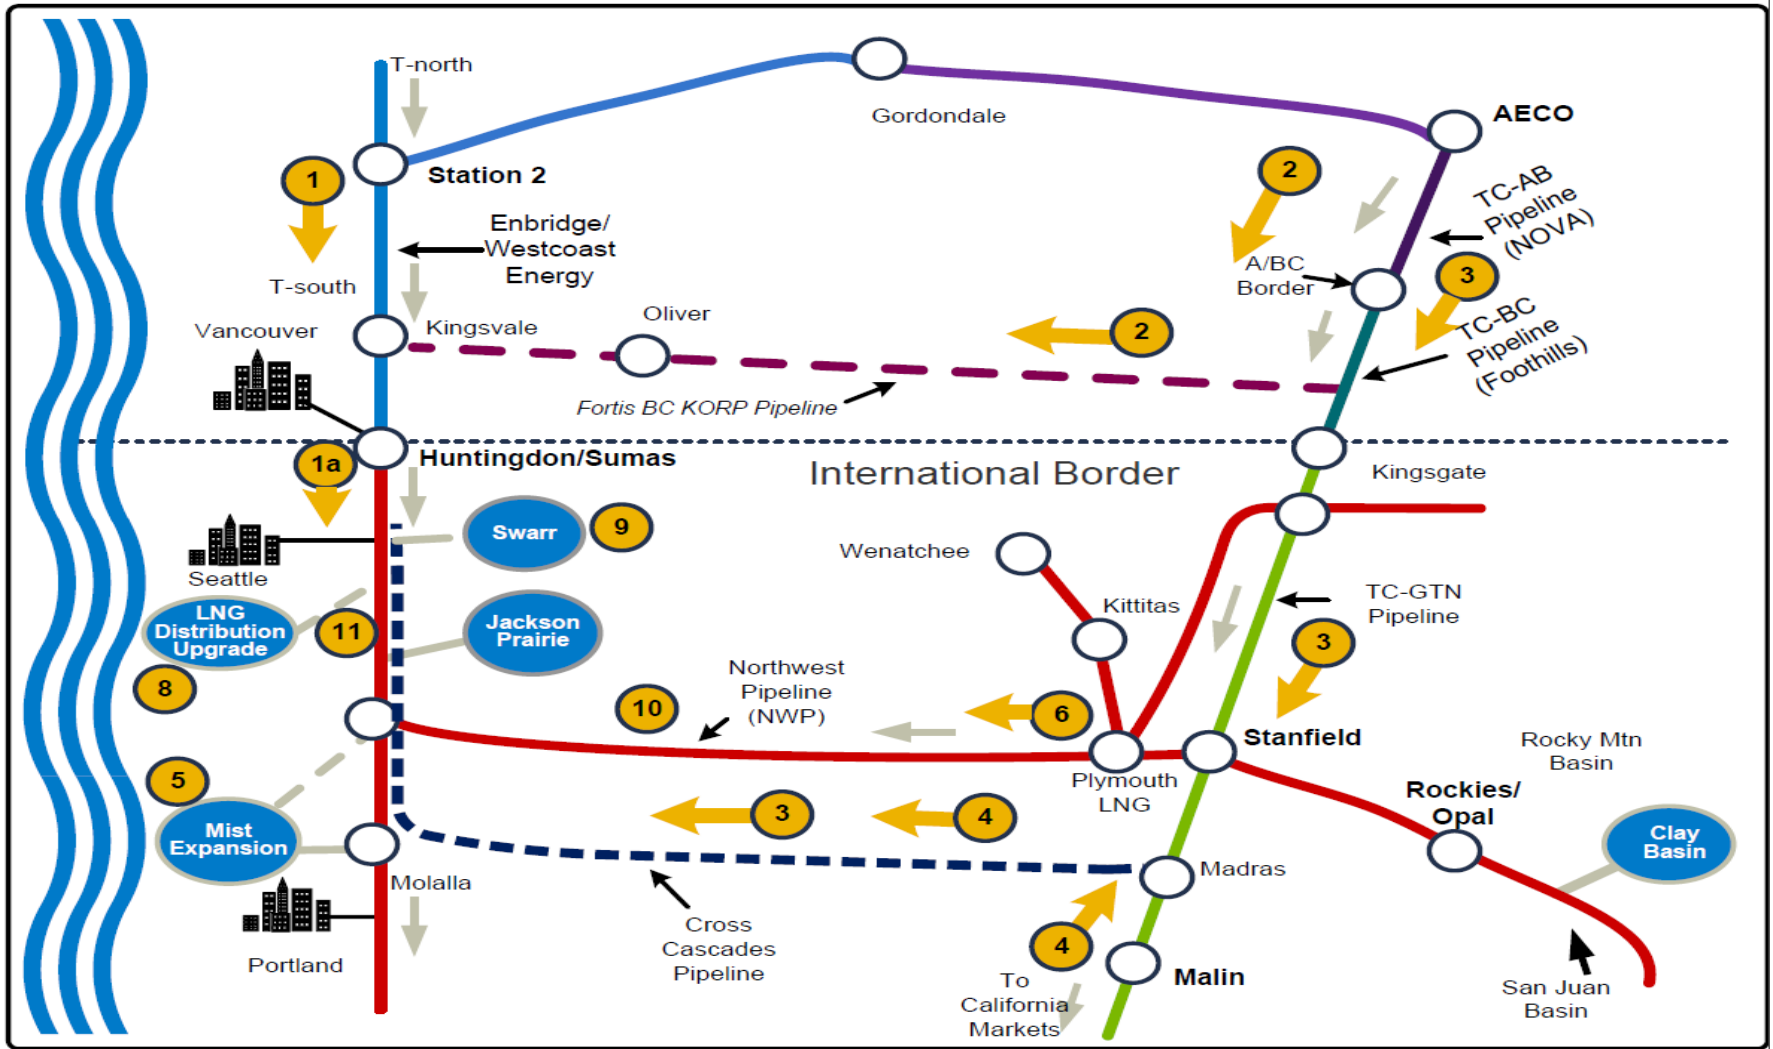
T-north

Gordondale

AECO

Station 2

1

Enbridge/ Westcoast Energy

2

TC-AB Pipeline (NOVA)

T-south

A/BC Border

3

TC-BC Pipeline (Foothills)

Vancouver

Kingsvale

Oliver

2

Fortis BC KORP Pipeline

1a

Huntingdon/Sumas

International Border

Kingsgate

Swarr

9

Seattle

Wenatchee

Kittitas

TC-GTN Pipeline

LNG Distribution Upgrade

11

Jackson Prairie

3

8

Northwest Pipeline (NWP)

10

6

Stanfield

Rocky Mtn Basin

Plymouth LNG

5

3

4

Rockies/ Opal

Clay Basin

Mist Expansion

Madras

Molalla

Cross Cascades Pipeline

4

Portland

Malin

To California Markets

San Juan Basin